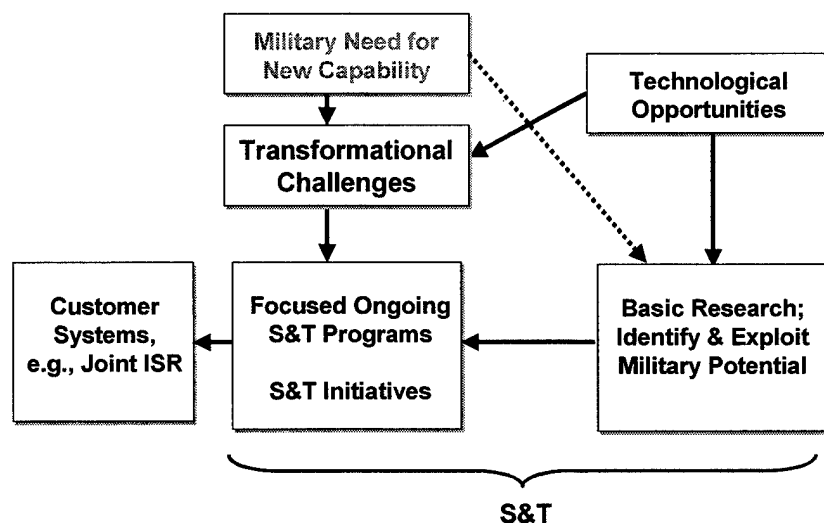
Military Need for New Capability

Technological Opportunities

Transformational Challenges

Customer Systems, e.g., Joint ISR

Focused Ongoing S&T Programs

S&T Initiatives

Basic Research; Identify & Exploit Military Potential

S&T